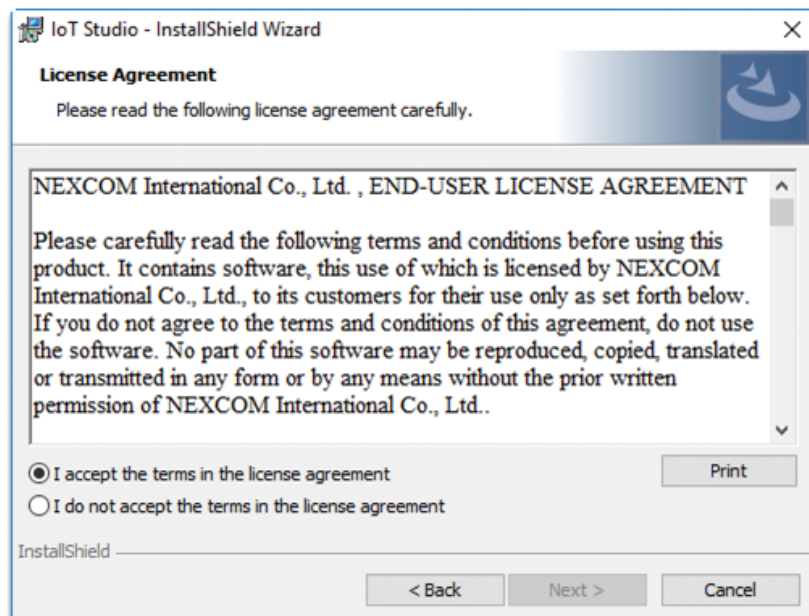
IoT Studio - InstallShield Wizard

×

License Agreement

Please read the following license agreement carefully.

NEXCOM International Co., Ltd. , END-USER LICENSE AGREEMENT

Please carefully read the following terms and conditions before using this product. It contains software, this use of which is licensed by NEXCOM International Co., Ltd., to its customers for their use only as set forth below. If you do not agree to the terms and conditions of this agreement, do not use the software. No part of this software may be reproduced, copied, translated or transmitted in any form or by any means without the prior written permission of NEXCOM International Co., Ltd..

I accept the terms in the license agreement

Print

I do not accept the terms in the license agreement

InstallShield

< Back

Next >

Cancel